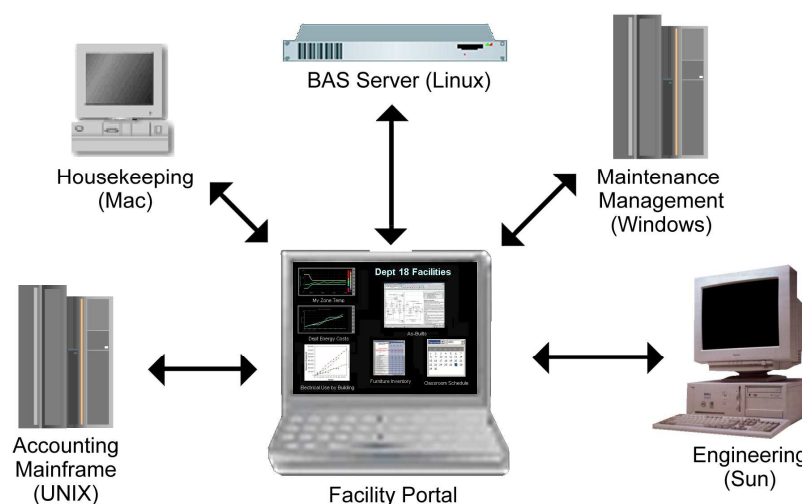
BAS Server (Linux)

Housekeeping (Mac)

Maintenance Management (Windows)

Dept 18 Facilities

My Zone Temp

Dept Energy Costs

As-Builts

Electrical Use by Building

Furniture Inventory

Classroom Schedule

Accounting Mainframe (UNIX)

Facility Portal

Engineering (Sun)